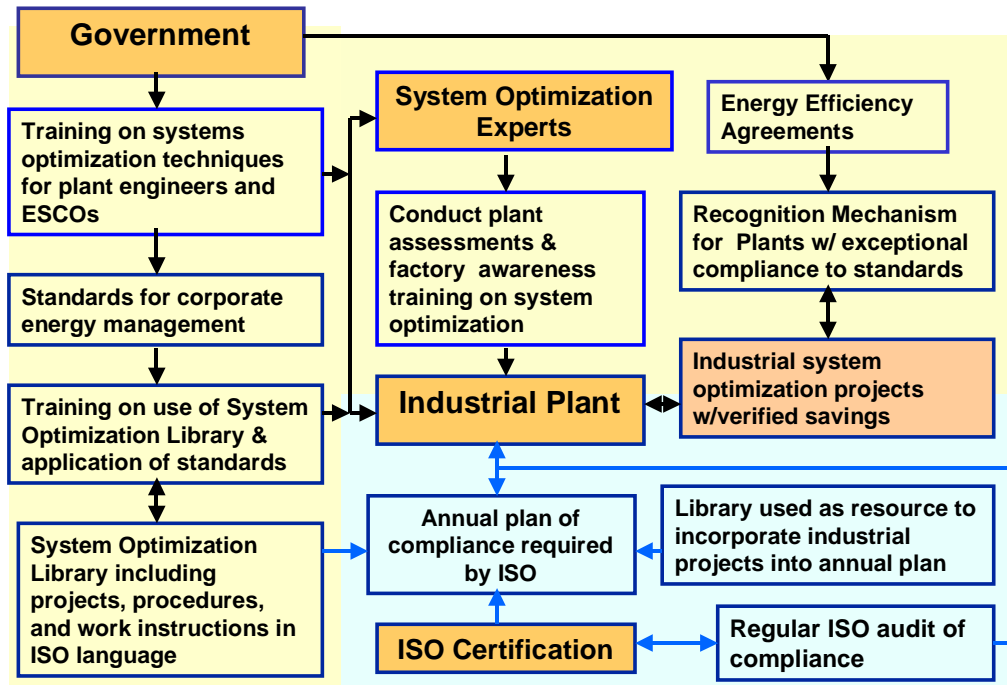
Government

Training on systems optimization techniques for plant engineers and ESCOs

Standards for corporate energy management

Training on use of System Optimization Library & application of standards

System Optimization Library including projects, procedures, and work instructions in ISO language

System Optimization Experts

Conduct plant assessments & factory awareness training on system optimization

Industrial Plant

Annual plan of compliance required by ISO

ISO Certification

Energy Efficiency Agreements

Recognition Mechanism for Plants w/ exceptional compliance to standards

Industrial system optimization projects w/verified savings

Library used as resource to incorporate industrial projects into annual plan

Regular ISO audit of compliance